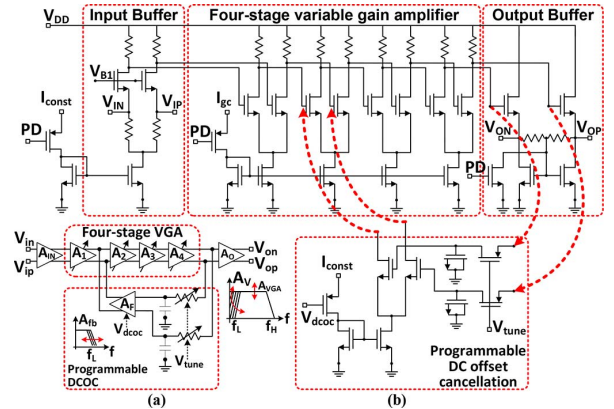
$V_{DD}$
Input Buffer
Four-stage variable gain amplifier
Output Buffer
$V_{B1}$
$I_{const}$
$V_{IN}$
$V_{IP}$
$I_{gc}$
PD
PD
$V_{ON}$
$V_{OP}$
PD
$V_{in}$
$V_{ip}$
Four-stage VGA
$A_{IN}$
$A_1$
$A_2$
$A_3$
$A_4$
$A_O$
$V_{on}$
$V_{op}$
$A_F$
$A_V$
$A_{VGA}$
$f_L$
$f_H$
$f$
$A_{fb}$
$V_{dcoc}$
$f_L$
$f$
$V_{tune}$
Programmable DCOC
$I_{const}$
$V_{dcoc}$
$V_{tune}$
Programmable DC offset cancellation
(a)
(b)